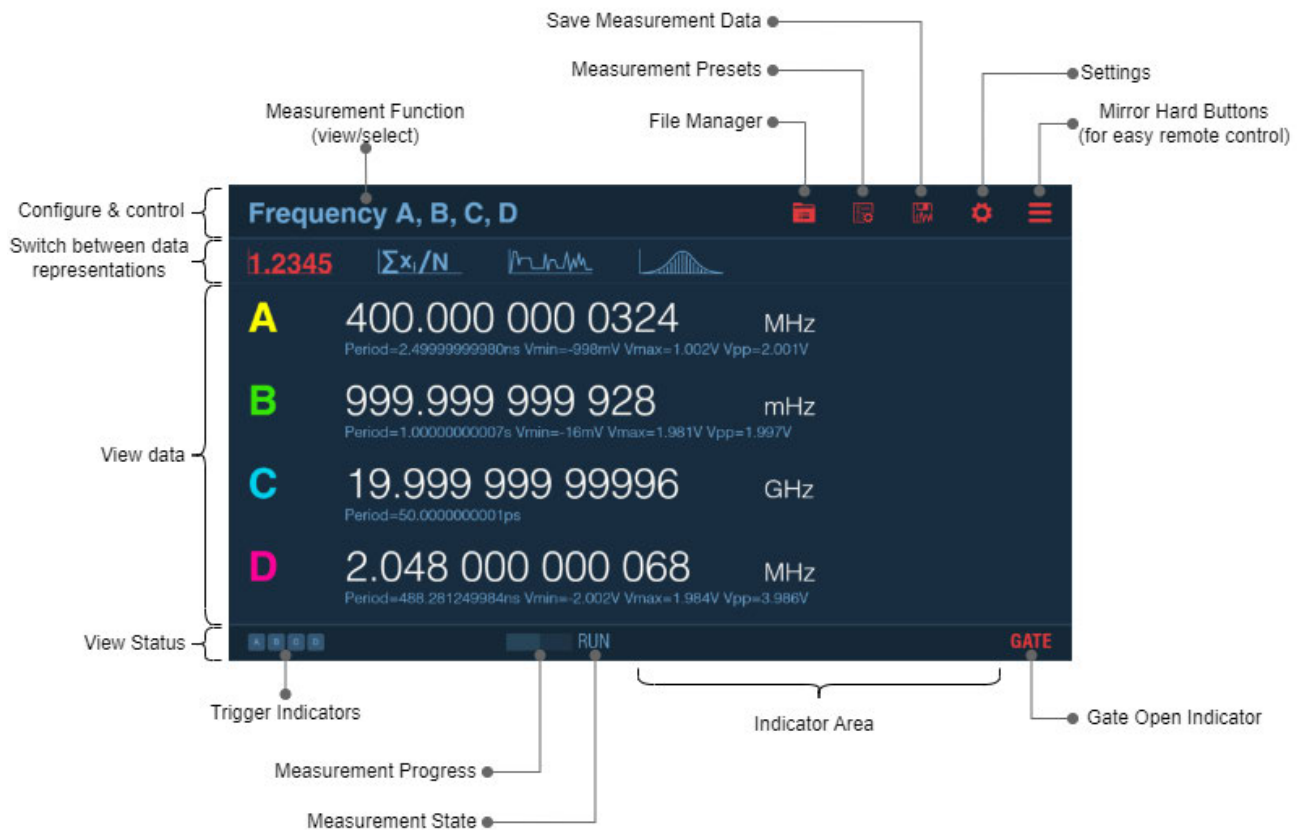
Save Measurement Data

Measurement Presets

Settings

Measurement Function (view/select)

File Manager

Mirror Hard Buttons (for easy remote control)

Configure & control

Frequency A, B, C, D

Switch between data representations

1.2345

$\sum x_i / N$

A 400.000 000 0324 MHz
Period=2.49999999980ns Vmin=-998mV Vmax=1.002V Vpp=2.001V

B 999.999 999 928 mHz
Period=1.00000000007s Vmin=-16mV Vmax=1.981V Vpp=1.997V

View data

C 19.999 999 99996 GHz
Period=50.0000000001ps

D 2.048 000 000 068 MHz
Period=488.281249984ns Vmin=-2.002V Vmax=1.984V Vpp=3.986V

View Status

A B C D

RUN

GATE

Trigger Indicators

Indicator Area

Gate Open Indicator

Measurement Progress

Measurement State